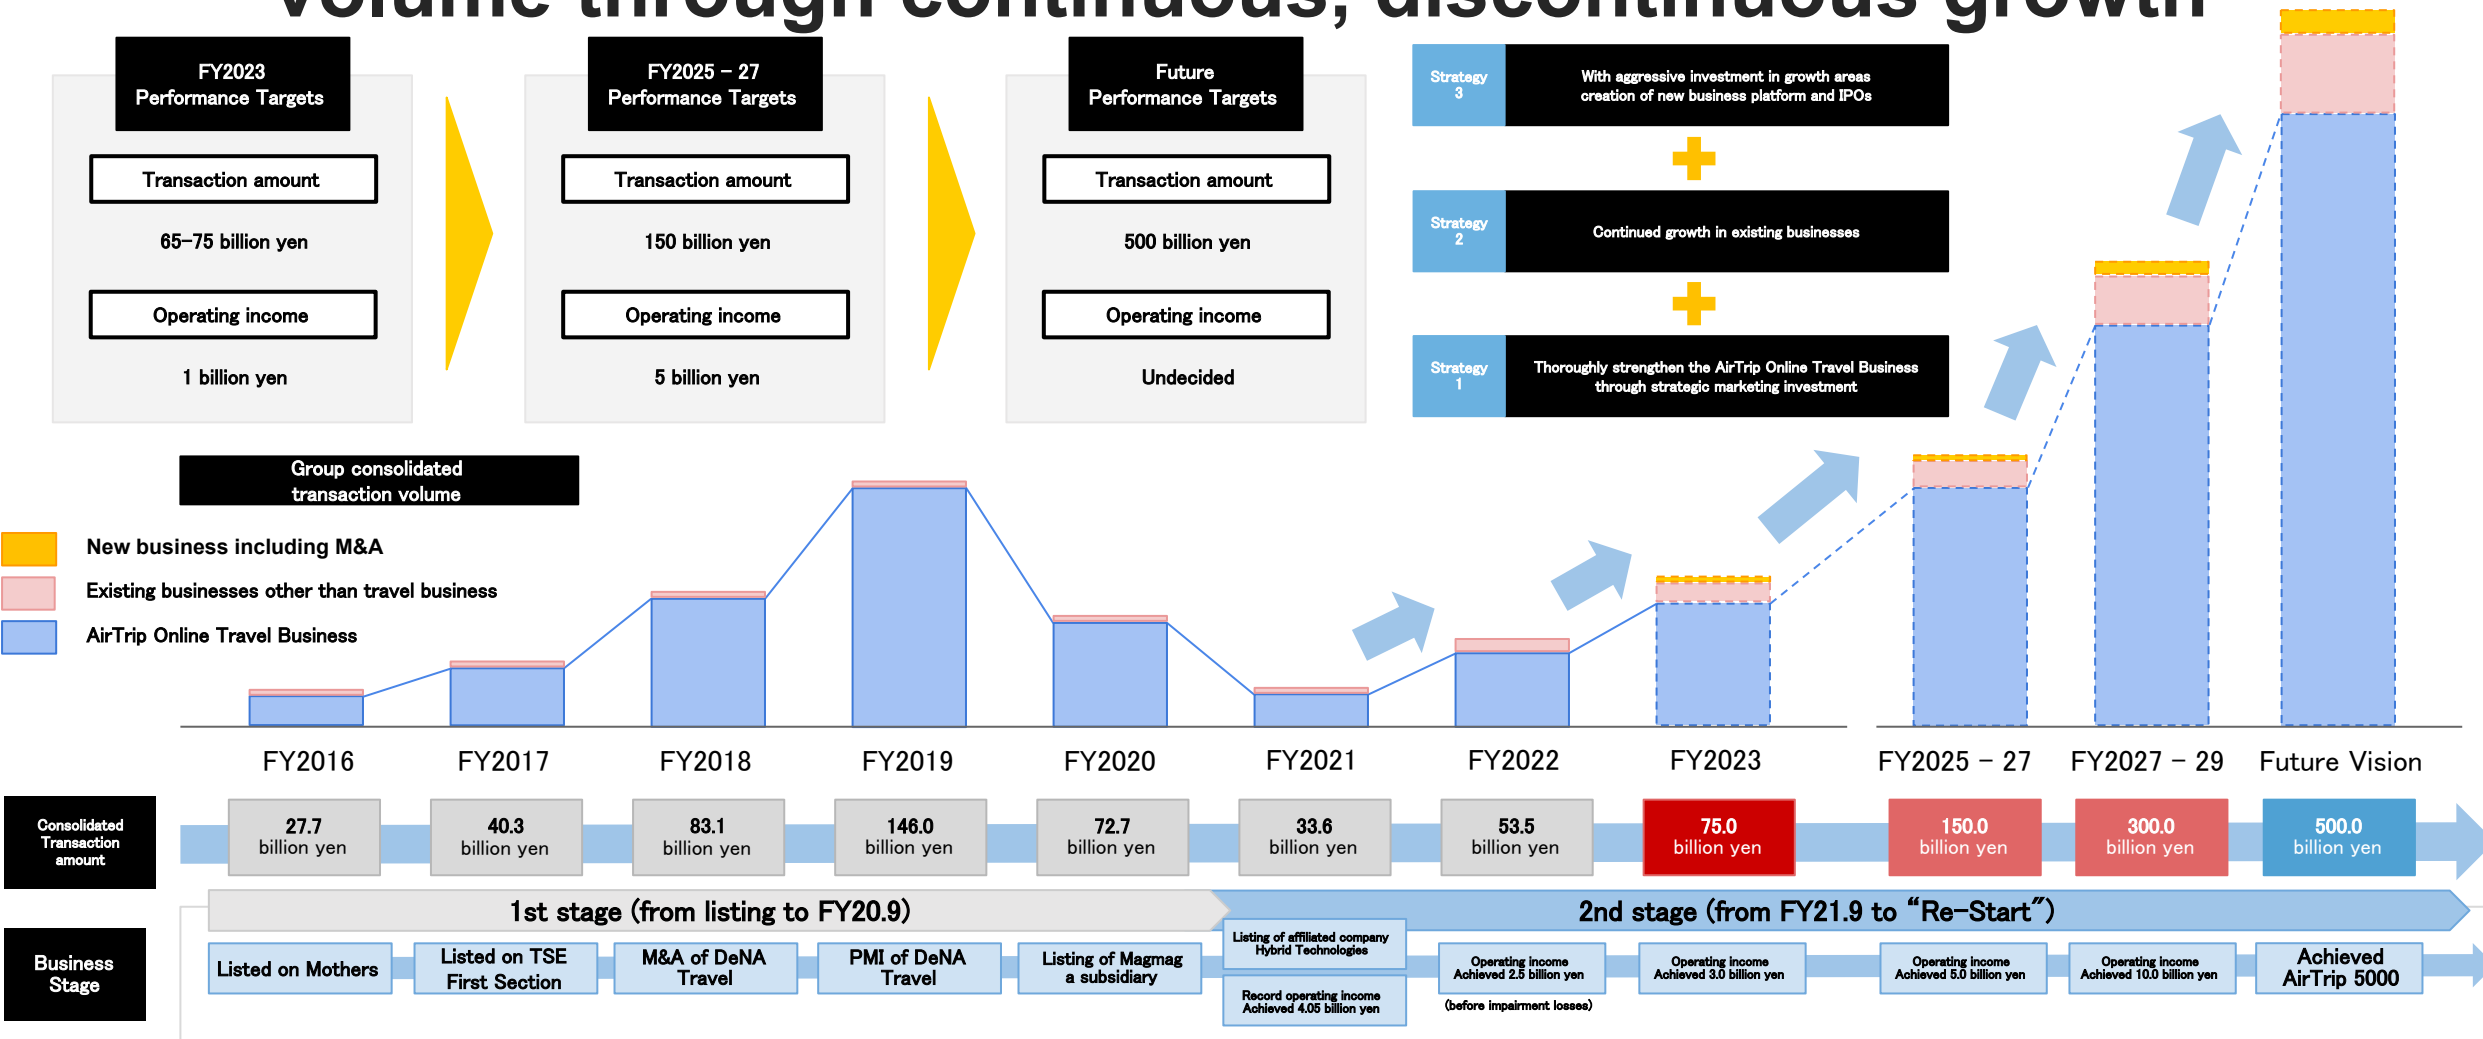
FY2023 Performance Targets

Transaction amount

65–75 billion yen

Operating income

1 billion yen

FY2025 – 27 Performance Targets

Transaction amount

150 billion yen

Operating income

5 billion yen

Future Performance Targets

Transaction amount

500 billion yen

Operating income

Undecided

Strategy 3 With aggressive investment in growth areas creation of new business platform and IPOs

Strategy 2 Continued growth in existing businesses

Strategy 1 Thoroughly strengthen the AirTrip Online Travel Business through strategic marketing investment

Group consolidated transaction volume

New business including M&A

Existing businesses other than travel business

AirTrip Online Travel Business

FY2016 FY2017 FY2018 FY2019 FY2020 FY2021 FY2022 FY2023 FY2025 – 27 FY2027 – 29 Future Vision

Consolidated Transaction amount

| 27.7 billion yen | 40.3 billion yen | 83.1 billion yen | 146.0 billion yen | 72.7 billion yen | 33.6 billion yen | 53.5 billion yen | 75.0 billion yen | 150.0 billion yen | 300.0 billion yen | 500.0 billion yen |
|---|---|---|---|---|---|---|---|---|---|---|

Business Stage

1st stage (from listing to FY20.9)

2nd stage (from FY21.9 to "Re-Start")

Listed on Mothers

Listed on TSE First Section

M&A of DeNA Travel

PMI of DeNA Travel

Listing of Magmag a subsidiary

Listing of affiliated company Hybrid Technologies

Record operating income Achieved 4.05 billion yen

Operating income Achieved 2.5 billion yen

(before impairment losses)

Operating income Achieved 3.0 billion yen

Operating income Achieved 5.0 billion yen

Operating income Achieved 10.0 billion yen

Achieved AirTrip 5000